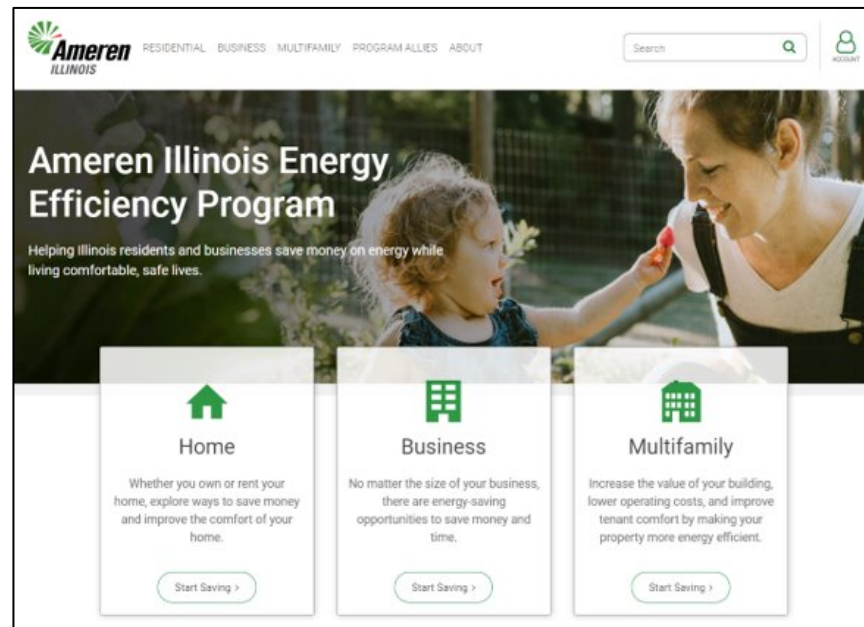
Ameren ILLINOIS

RESIDENTIAL BUSINESS MULTIFAMILY PROGRAM ALLIES ABOUT

Search

ACCOUNT

Ameren Illinois Energy Efficiency Program

Helping Illinois residents and businesses save money on energy while living comfortable, safe lives.

Home

Whether you own or rent your home, explore ways to save money and improve the comfort of your home.

Start Saving >

Business

No matter the size of your business, there are energy-saving opportunities to save money and time.

Start Saving >

Multifamily

Increase the value of your building, lower operating costs, and improve tenant comfort by making your property more energy efficient.

Start Saving >